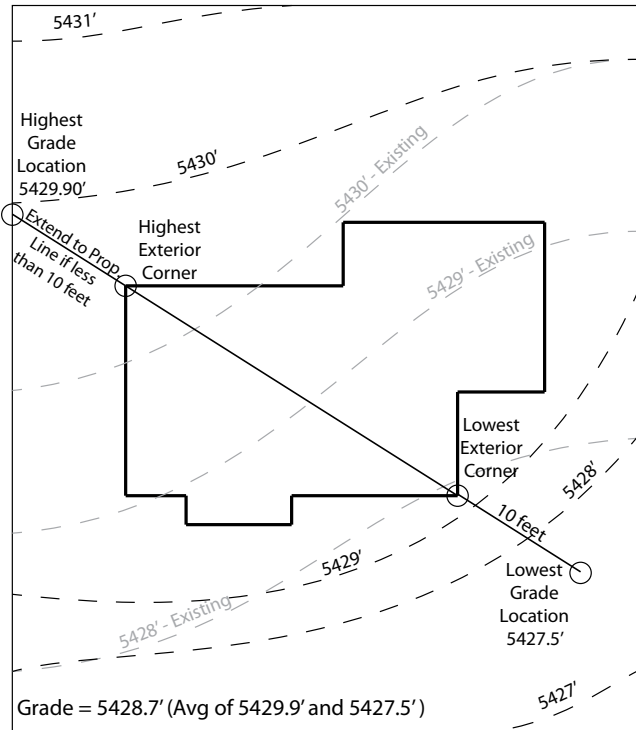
5431′

Highest Grade Location 5429.90′

5430′

5430′ - Existing

Extend to Prop. Line if less than 10 feet

Highest Exterior Corner

5429′ - Existing

Lowest Exterior Corner

5428′

10 feet

5429′

Lowest Grade Location 5427.5′

5428′ - Existing

5427′

Grade = 5428.7′ (Avg of 5429.9′ and 5427.5′ )